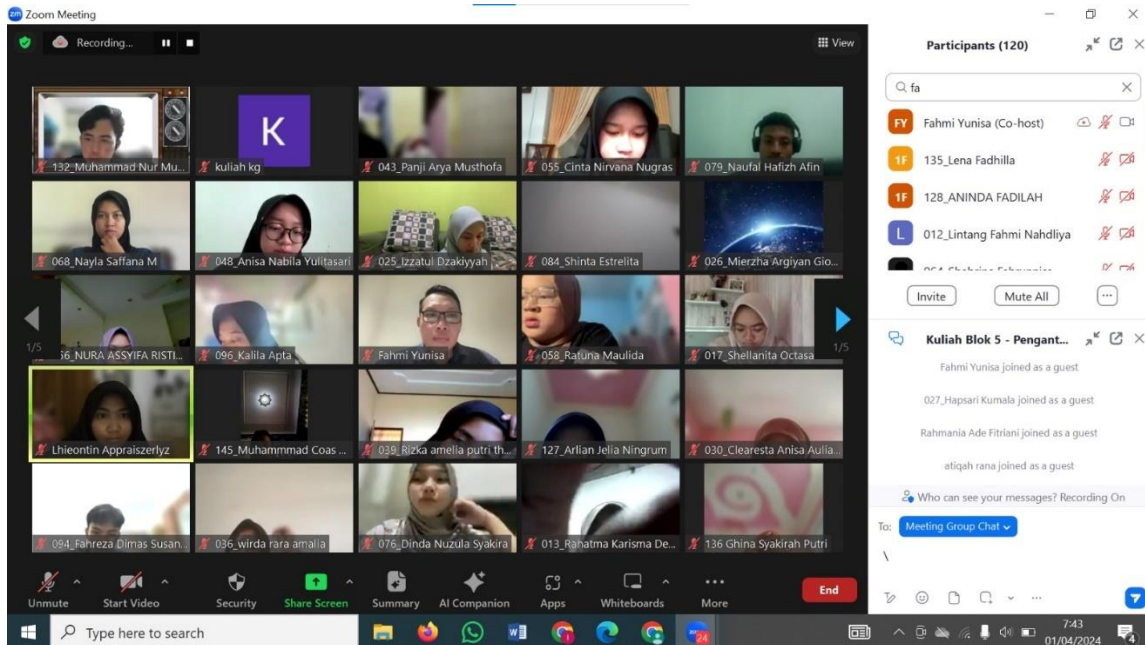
Zoom Meeting

Recording...

View

K

132_Muhammad Nur Mu...
kuliah kg
043_Panji Arya Musthofa
055_Cinta Nirvana Nugras
079_Naufal Hafizh Afin
068_Nayla Saffana M
048_Anisa Nabila Yulitasari
025_Izzatul Dzakiyyah
084_Shinta Estrelita
026_Mierzha Argiyan Gio...
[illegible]56_NURA ASSYIFA RISTI...
096_Kalila Apta
Fahmi Yunisa
058_Ratuna Maulida
017_Shellanita Octasa
Lhieontin Appraiszerlyz
145_Muhammmad Coas ...
039_Rizka amelia putri th...
127_Arlian Jelia Ningrum
030_Clearesta Anisa Aulia...
094_Fahreza Dimas Susan...
036_wirda rara amalia
076_Dinda Nuzula Syakira
013_Rahatma Karisma De...
136 Ghina Syakirah Putri

1/5
1/5

Unmute
Start Video
Security
Share Screen
Summary
AI Companion
Apps
Whiteboards
More
End

Participants (120)

fa

FY Fahmi Yunisa (Co-host)
1F 135_Lena Fadhilla
1F 128_ANINDA FADILAH
L 012_Lintang Fahmi Nahdliya
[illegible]

Invite
Mute All

Kuliah Blok 5 - Pengant...

Fahmi Yunisa joined as a guest
027_Hapsari Kumala joined as a guest
Rahmania Ade Fitriani joined as a guest
atiqah rana joined as a guest

Who can see your messages? Recording On

To: Meeting Group Chat

\

Type here to search

7:43
01/04/2024